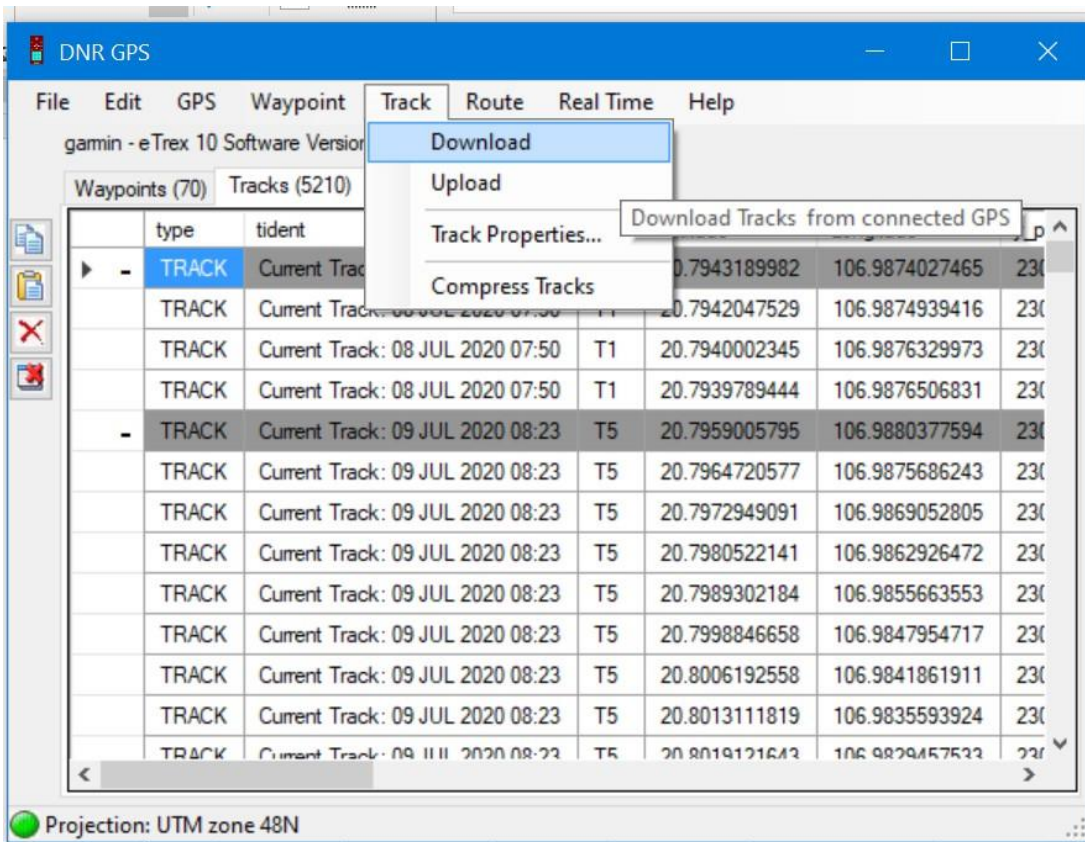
DNR GPS

File Edit GPS Waypoint Track Route Real Time Help

garmin - eTrex 10 Software Version

Download
Upload
Track Properties...
Compress Tracks

Download Tracks from connected GPS

Waypoints (70) Tracks (5210)

| | type | tident | | | | |
|---|---|---|---|---|---|---|
| - | TRACK | Current Trac | | 20.7943189982 | 106.9874027465 | 23( |
| | TRACK | Current Track | T1 | 20.7942047529 | 106.9874939416 | 23( |
| | TRACK | Current Track: 08 JUL 2020 07:50 | T1 | 20.7940002345 | 106.9876329973 | 23( |
| | TRACK | Current Track: 08 JUL 2020 07:50 | T1 | 20.7939789444 | 106.9876506831 | 23( |
| - | TRACK | Current Track: 09 JUL 2020 08:23 | T5 | 20.7959005795 | 106.9880377594 | 23( |
| | TRACK | Current Track: 09 JUL 2020 08:23 | T5 | 20.7964720577 | 106.9875686243 | 23( |
| | TRACK | Current Track: 09 JUL 2020 08:23 | T5 | 20.7972949091 | 106.9869052805 | 23( |
| | TRACK | Current Track: 09 JUL 2020 08:23 | T5 | 20.7980522141 | 106.9862926472 | 23( |
| | TRACK | Current Track: 09 JUL 2020 08:23 | T5 | 20.7989302184 | 106.9855663553 | 23( |
| | TRACK | Current Track: 09 JUL 2020 08:23 | T5 | 20.7998846658 | 106.9847954717 | 23( |
| | TRACK | Current Track: 09 JUL 2020 08:23 | T5 | 20.8006192558 | 106.9841861911 | 23( |
| | TRACK | Current Track: 09 JUL 2020 08:23 | T5 | 20.8013111819 | 106.9835593924 | 23( |
| | TRACK | Current Track: 09 JUL 2020 08:23 | T5 | 20.8019121643 | 106.9829457533 | 23( |

Projection: UTM zone 48N